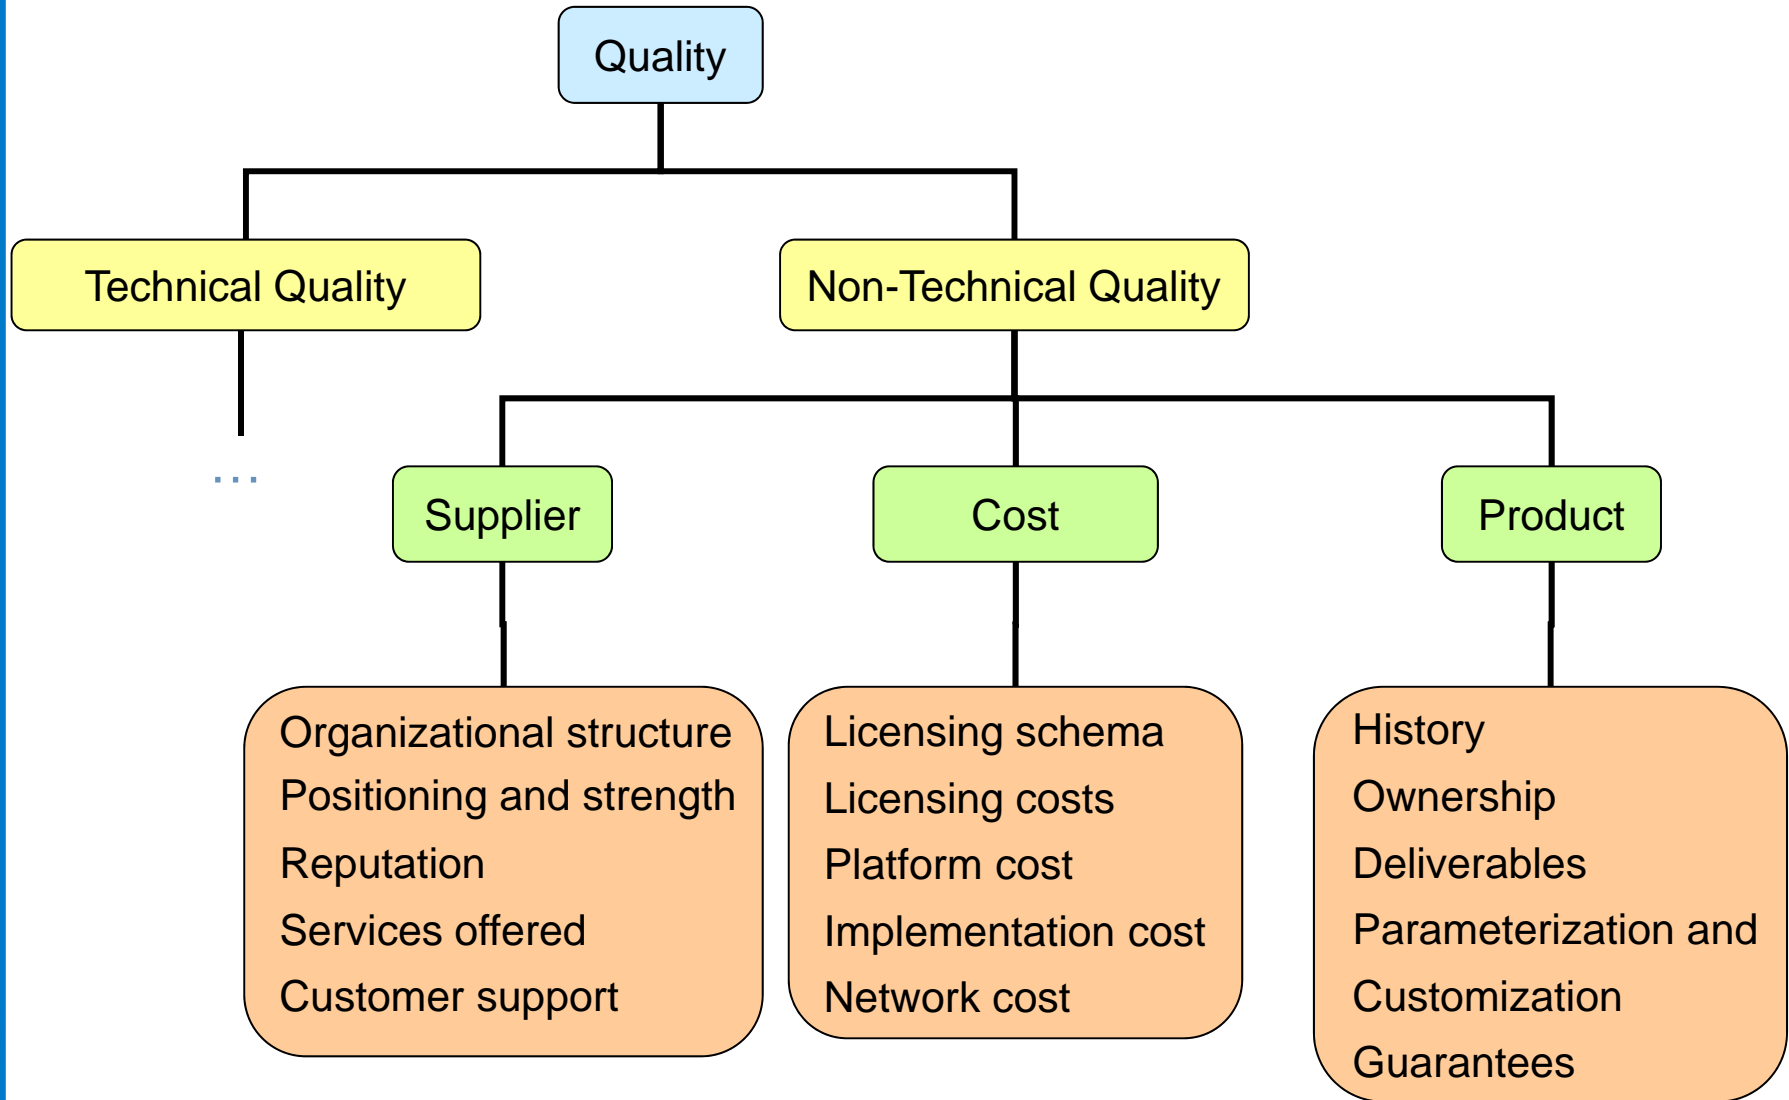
Quality

Technical Quality

Non-Technical Quality

...

Supplier

Cost

Product

Organizational structure
Positioning and strength
Reputation
Services offered
Customer support

Licensing schema
Licensing costs
Platform cost
Implementation cost
Network cost

History
Ownership
Deliverables
Parameterization and
Customization
Guarantees